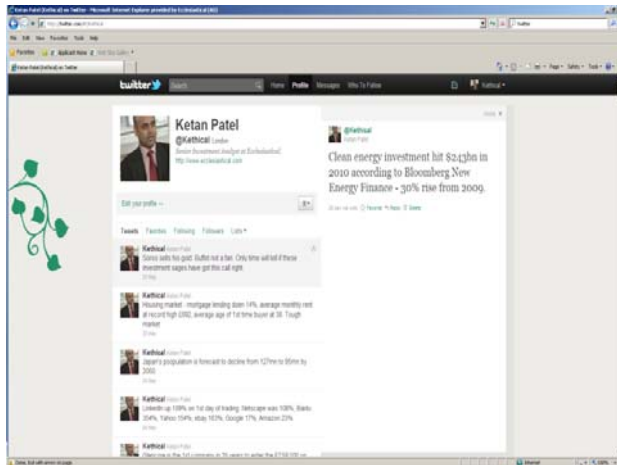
Ketan Patel (Kethical) on Twitter - Microsoft Internet Explorer provided by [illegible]

http://twitter.com/#!/kethical

File Edit View Favorites Tools Help

Favorites

Ketan Patel (Kethical) on Twitter

twitter

Search

Home Profile Messages Who To Follow

Kethical

Ketan Patel

@Kethical London

Senior Investment Analyst at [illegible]

http://www.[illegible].com

Edit your profile

Tweets Favorites Following Followers Lists

Kethical Ketan Patel

Soros sells his gold. Buffet not a fan. Only time will tell if these investment sages have got this call right.

Kethical Ketan Patel

Housing market - mortgage lending down 14%, average monthly rent at record high £692, average age of 1st time buyer at 38. Tough market

Kethical Ketan Patel

Japan's population is forecast to decline from 127m to 95m by 2050.

Kethical Ketan Patel

LinkedIn up 109% on 1st day of trading. Netscape was 108%, Baidu 354%, Yahoo 154%, ebay 163%, Google 17%, Amazon 23%

Kethical Ketan Patel

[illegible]

@Kethical

Ketan Patel

Clean energy investment hit $243bn in 2010 according to Bloomberg New Energy Finance - 30% rise from 2009.

Favorite Reply Delete

Done, but with errors on page.

Internet

100%